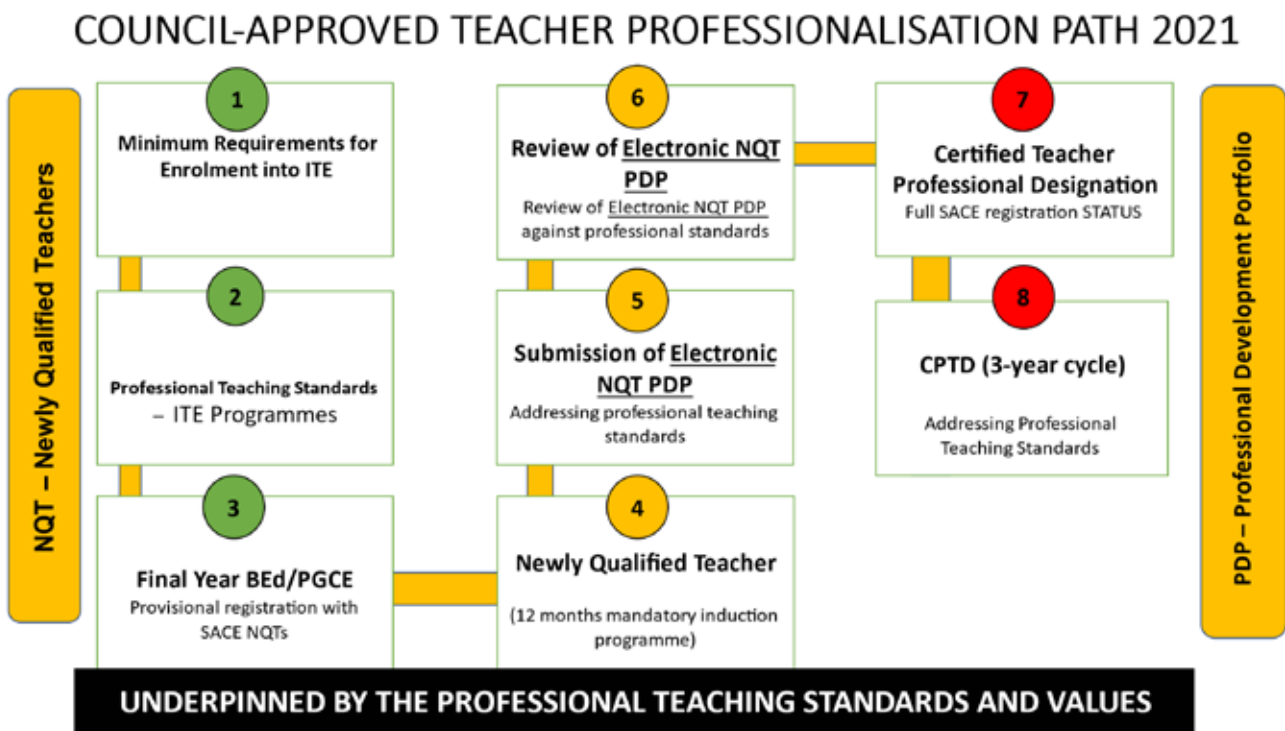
COUNCIL-APPROVED TEACHER PROFESSIONALISATION PATH 2021

NQT – Newly Qualified Teachers

1
Minimum Requirements for Enrolment into ITE

2
Professional Teaching Standards – ITE Programmes

3
Final Year BEd/PGCE
Provisional registration with SACE NQTs

4
Newly Qualified Teacher
(12 months mandatory induction programme)

5
Submission of Electronic NQT PDP
Addressing professional teaching standards

6
Review of Electronic NQT PDP
Review of Electronic NQT PDP against professional standards

7
Certified Teacher Professional Designation
Full SACE registration STATUS

8
CPTD (3-year cycle)
Addressing Professional Teaching Standards

PDP – Professional Development Portfolio

UNDERPINNED BY THE PROFESSIONAL TEACHING STANDARDS AND VALUES